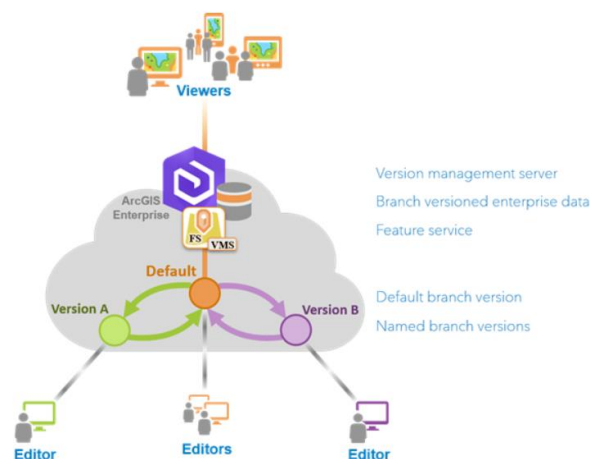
Viewers

ArcGIS Enterprise

FS VMS

Default

Version A

Version B

Editor

Editors

Editor

Version management server

Branch versioned enterprise data

Feature service

Default branch version

Named branch versions